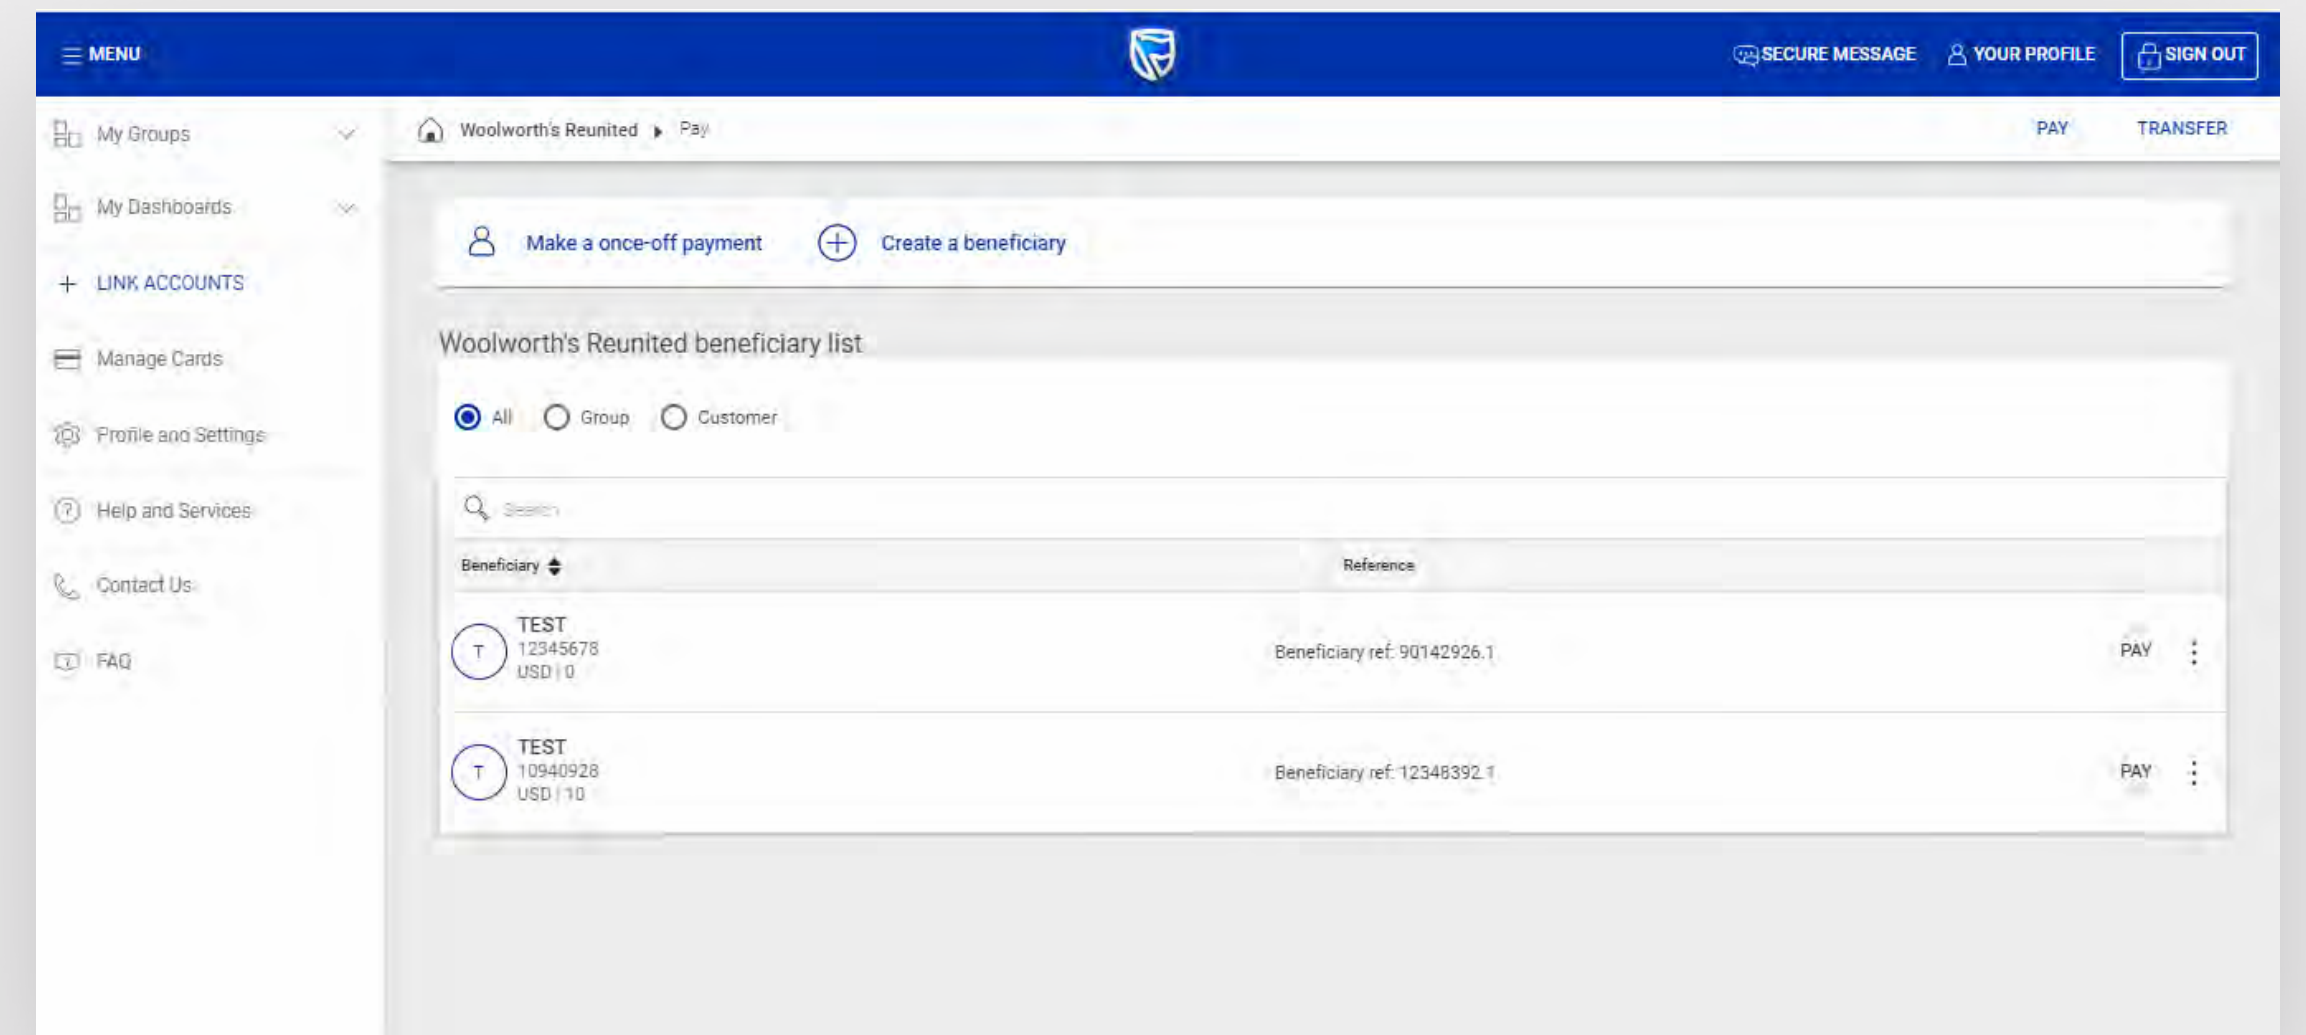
MENU

SECURE MESSAGE YOUR PROFILE SIGN OUT

My Groups

My Dashboards

+ LINK ACCOUNTS

Manage Cards

Profile and Settings

Help and Services

Contact Us

FAQ

Woolworth's Reunited ▸ Pay

PAY TRANSFER

Make a once-off payment

Create a beneficiary

Woolworth's Reunited beneficiary list

All Group Customer

Search

| Beneficiary | Reference | |
|---|---|---|
| T TEST 12345678 USD \| 0 | Beneficiary ref: 90142926.1 | PAY |
| T TEST 10940928 USD \| 10 | Beneficiary ref: 12348392.1 | PAY |